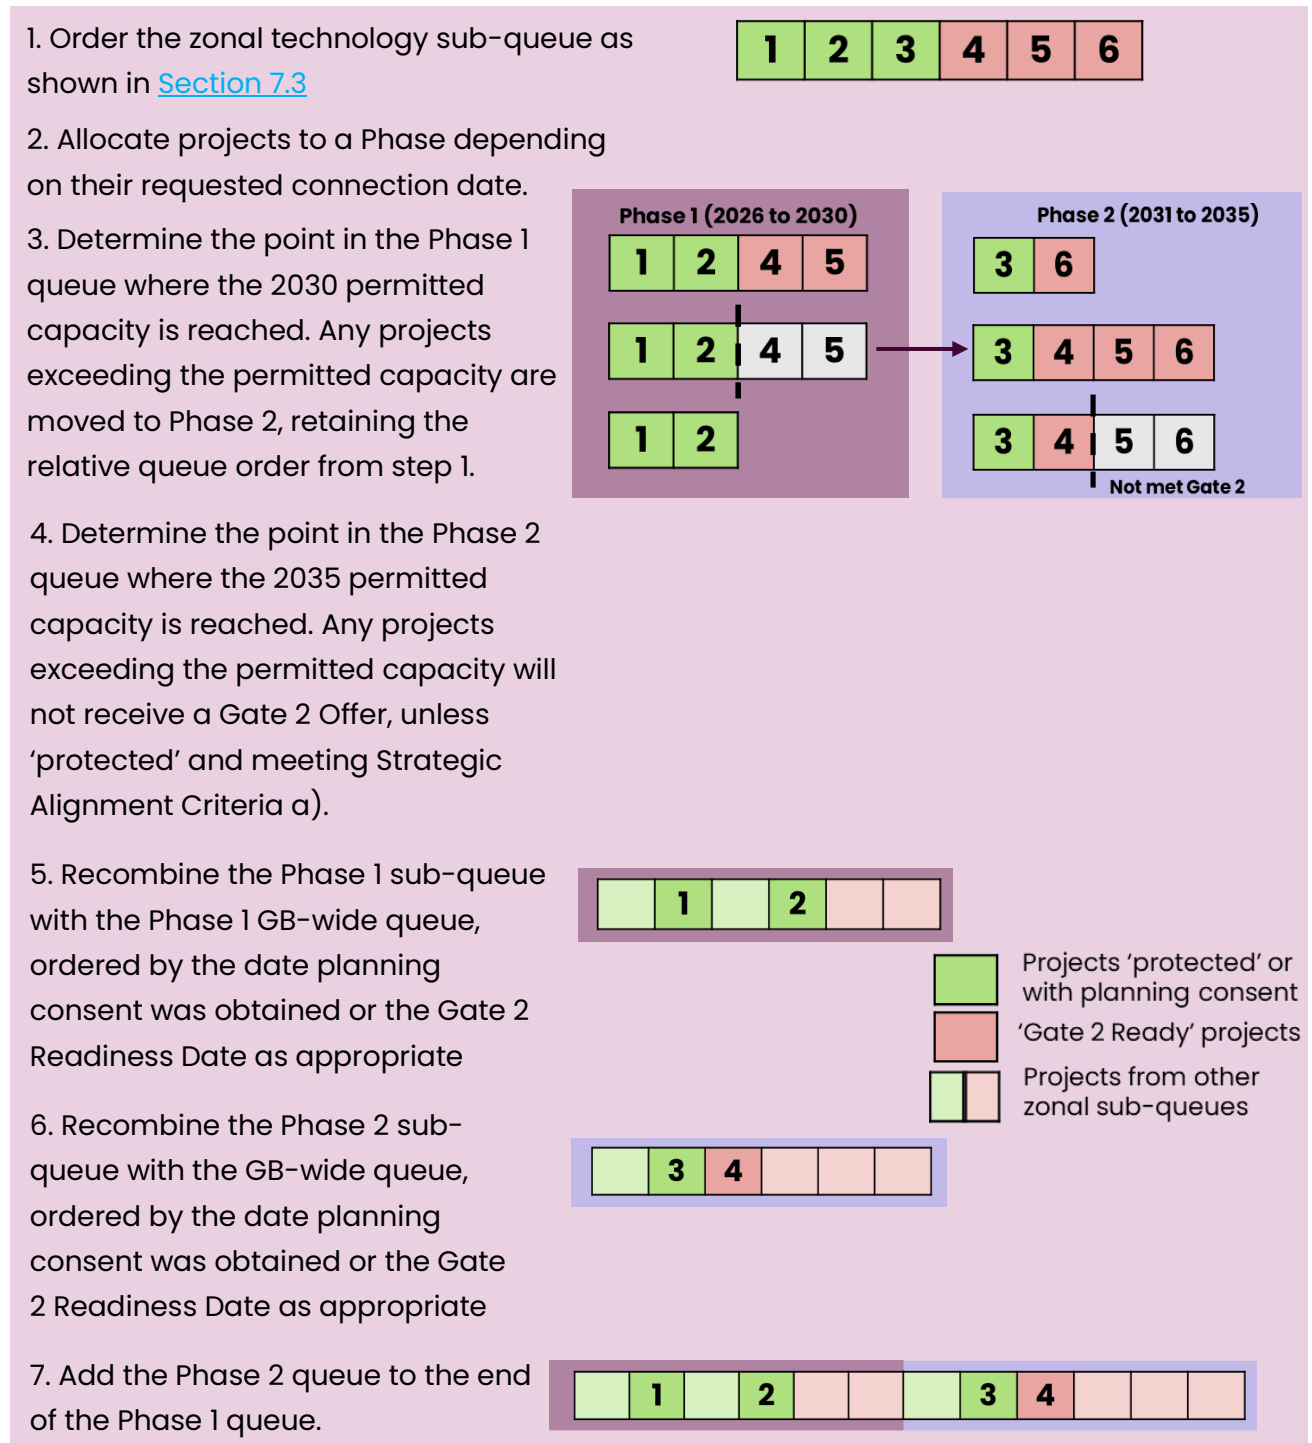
1. Order the zonal technology sub-queue as shown in Section 7.3

| 1 | 2 | 3 | 4 | 5 | 6 |
|---|---|---|---|---|---|

2. Allocate projects to a Phase depending on their requested connection date.

3. Determine the point in the Phase 1 queue where the 2030 permitted capacity is reached. Any projects exceeding the permitted capacity are moved to Phase 2, retaining the relative queue order from step 1.

Phase 1 (2026 to 2030)

| 1 | 2 | 4 | 5 |
|---|---|---|---|

| 1 | 2 | 4 | 5 |
|---|---|---|---|

| 1 | 2 |
|---|---|

Phase 2 (2031 to 2035)

| 3 | 6 |
|---|---|

| 3 | 4 | 5 | 6 |
|---|---|---|---|

| 3 | 4 | 5 | 6 |
|---|---|---|---|

Not met Gate 2

4. Determine the point in the Phase 2 queue where the 2035 permitted capacity is reached. Any projects exceeding the permitted capacity will not receive a Gate 2 Offer, unless 'protected' and meeting Strategic Alignment Criteria a).

5. Recombine the Phase 1 sub-queue with the Phase 1 GB-wide queue, ordered by the date planning consent was obtained or the Gate 2 Readiness Date as appropriate

|  | 1 |  | 2 |  |  |
|---|---|---|---|---|---|

Projects 'protected' or with planning consent
'Gate 2 Ready' projects
Projects from other zonal sub-queues

6. Recombine the Phase 2 sub-queue with the GB-wide queue, ordered by the date planning consent was obtained or the Gate 2 Readiness Date as appropriate

|  | 3 | 4 |  |  |  |
|---|---|---|---|---|---|

7. Add the Phase 2 queue to the end of the Phase 1 queue.

|  | 1 |  | 2 |  |  |  | 3 | 4 |  |  |  |
|---|---|---|---|---|---|---|---|---|---|---|---|